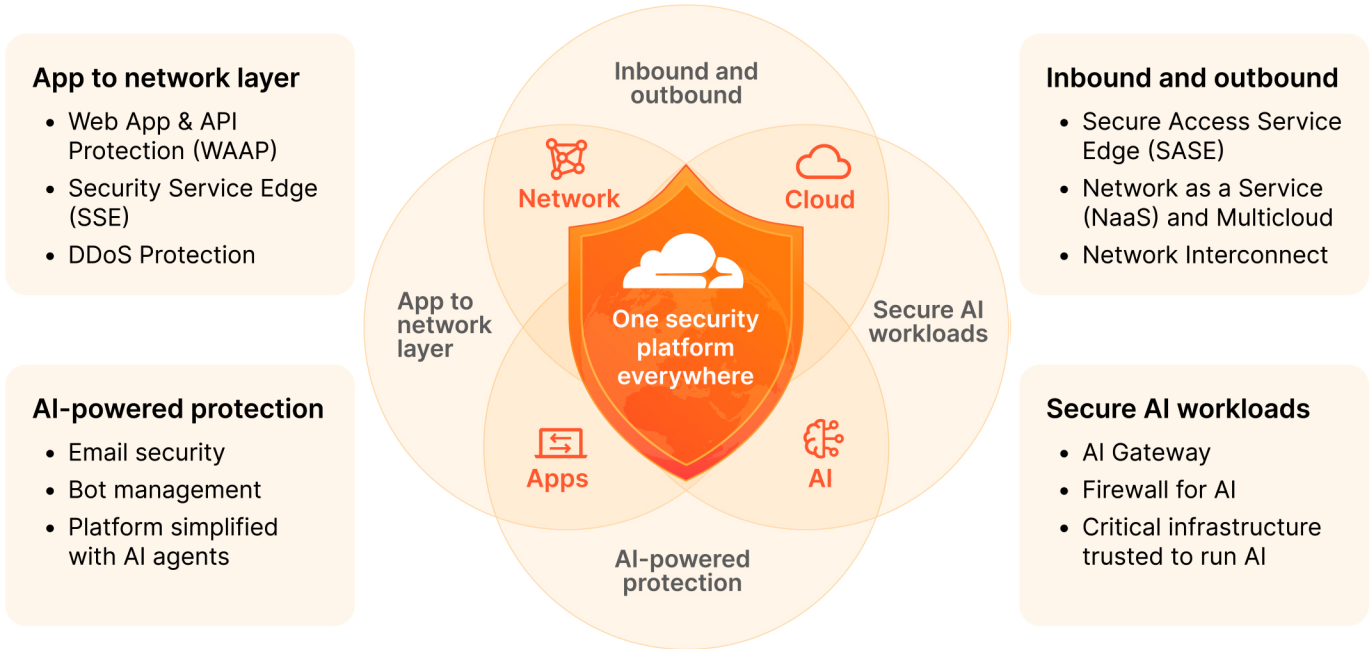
App to network layer
- Web App & API Protection (WAAP)
- Security Service Edge (SSE)
- DDoS Protection

AI-powered protection
- Email security
- Bot management
- Platform simplified with AI agents

Inbound and outbound

Network

Cloud

App to network layer

One security platform everywhere

Secure AI workloads

Apps

AI

AI-powered protection

Inbound and outbound
- Secure Access Service Edge (SASE)
- Network as a Service (NaaS) and Multicloud
- Network Interconnect

Secure AI workloads
- AI Gateway
- Firewall for AI
- Critical infrastructure trusted to run AI